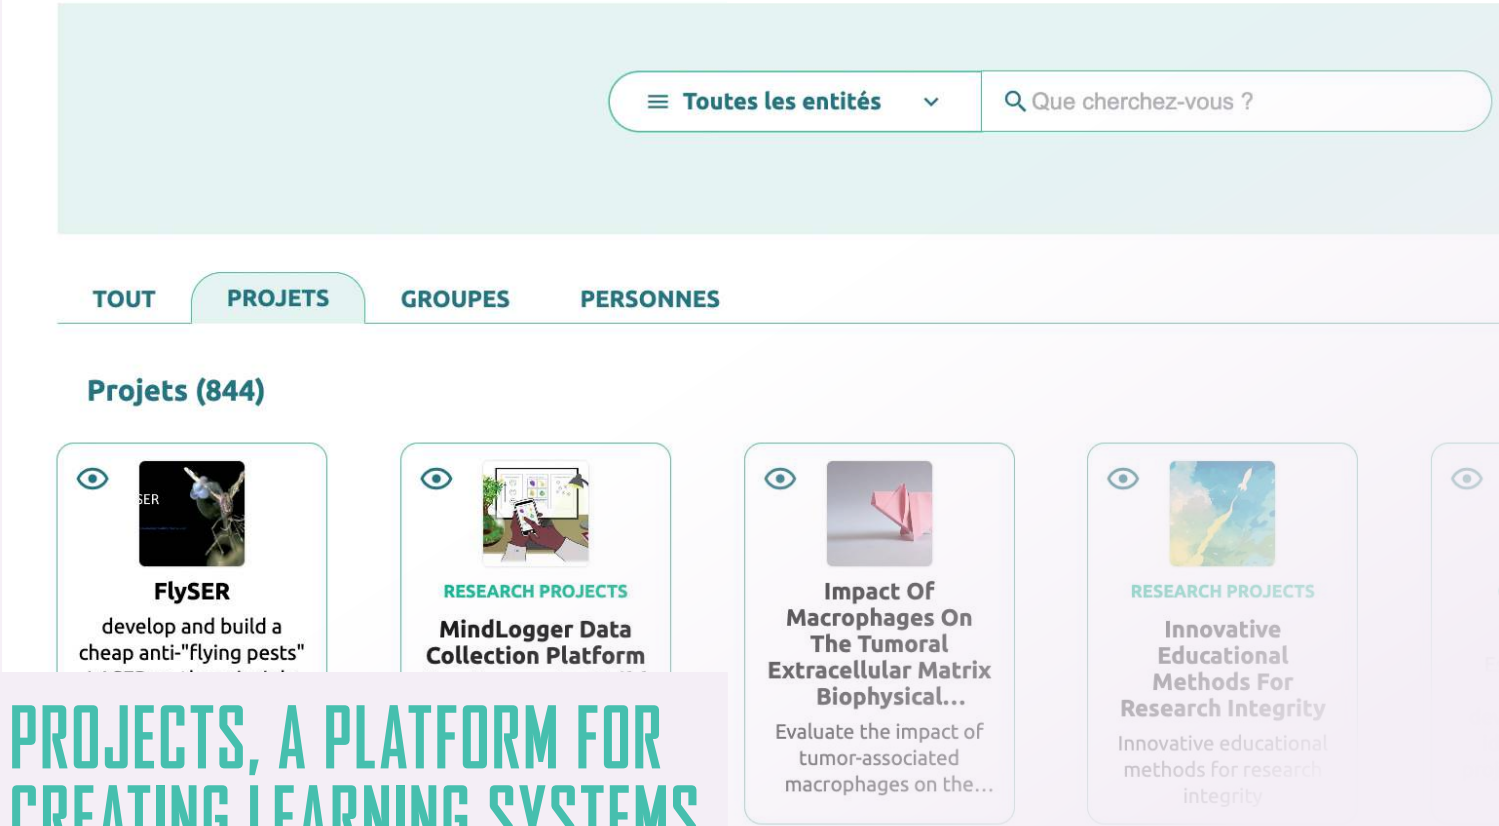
Toutes les entités

Que cherchez-vous ?

TOUT
PROJETS
GROUPES
PERSONNES

Projets (844)

FlySER
develop and build a cheap anti-"flying pests"

RESEARCH PROJECTS
MindLogger Data Collection Platform

Impact Of Macrophages On The Tumoral Extracellular Matrix Biophysical...
Evaluate the impact of tumor-associated macrophages on the...

RESEARCH PROJECTS
Innovative Educational Methods For Research Integrity
Innovative educational methods for research integrity

PROJECTS, A PLATFORM FOR CREATING LEARNING SYSTEMS